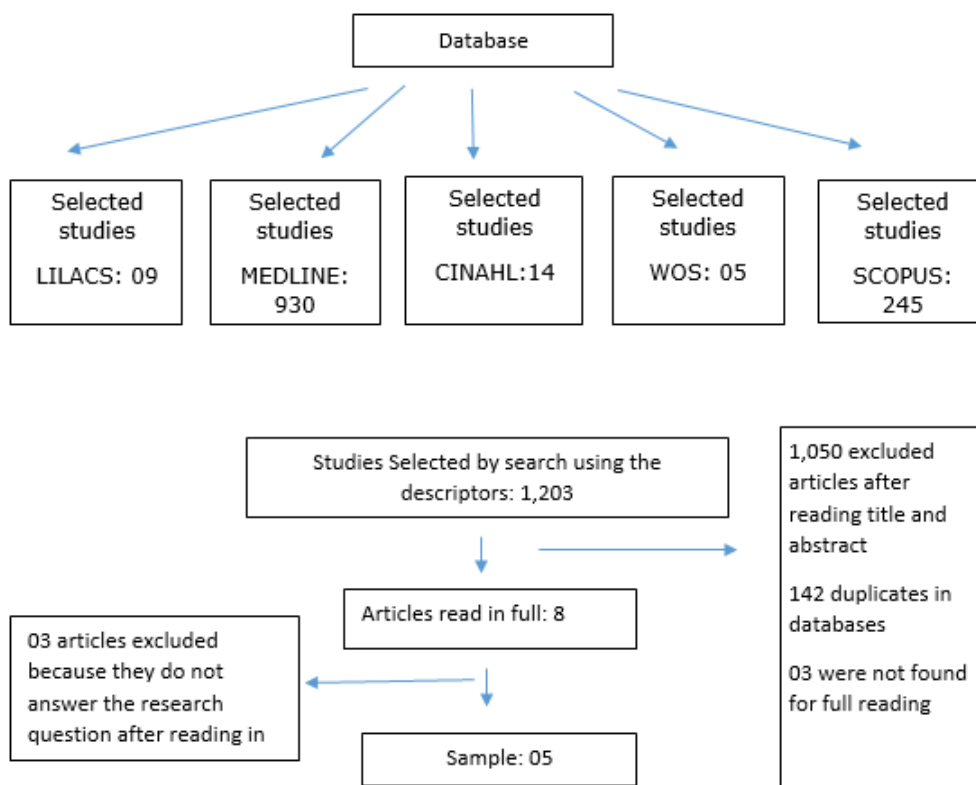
Database

Selected studies

LILACS: 09

Selected studies

MEDLINE: 930

Selected studies

CINAHL:14

Selected studies

WOS: 05

Selected studies

SCOPUS: 245

Studies Selected by search using the descriptors: 1,203

1,050 excluded articles after reading title and abstract

142 duplicates in databases

03 were not found for full reading

Articles read in full: 8

03 articles excluded because they do not answer the research question after reading in

Sample: 05